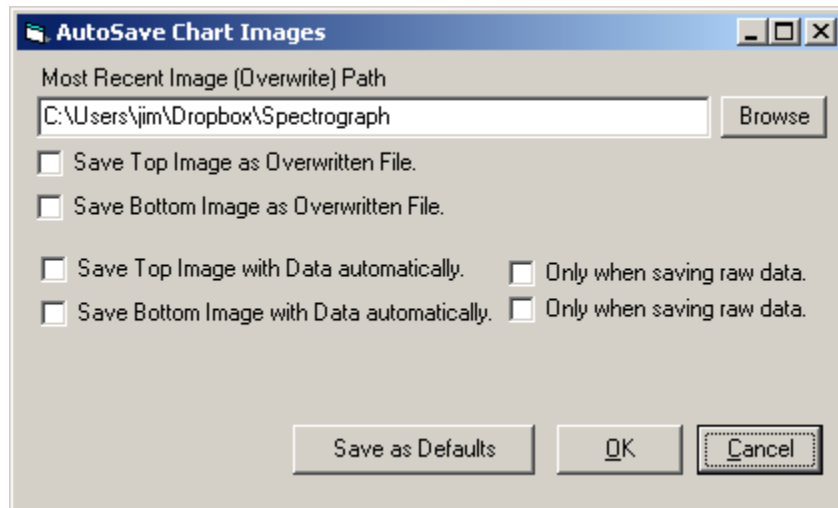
AutoSave Chart Images

Most Recent Image (Overwrite) Path

C:\Users\jim\Dropbox\Spectrograph

Browse

Save Top Image as Overwritten File.

Save Bottom Image as Overwritten File.

Save Top Image with Data automatically.

Only when saving raw data.

Save Bottom Image with Data automatically.

Only when saving raw data.

Save as Defaults

OK

Cancel